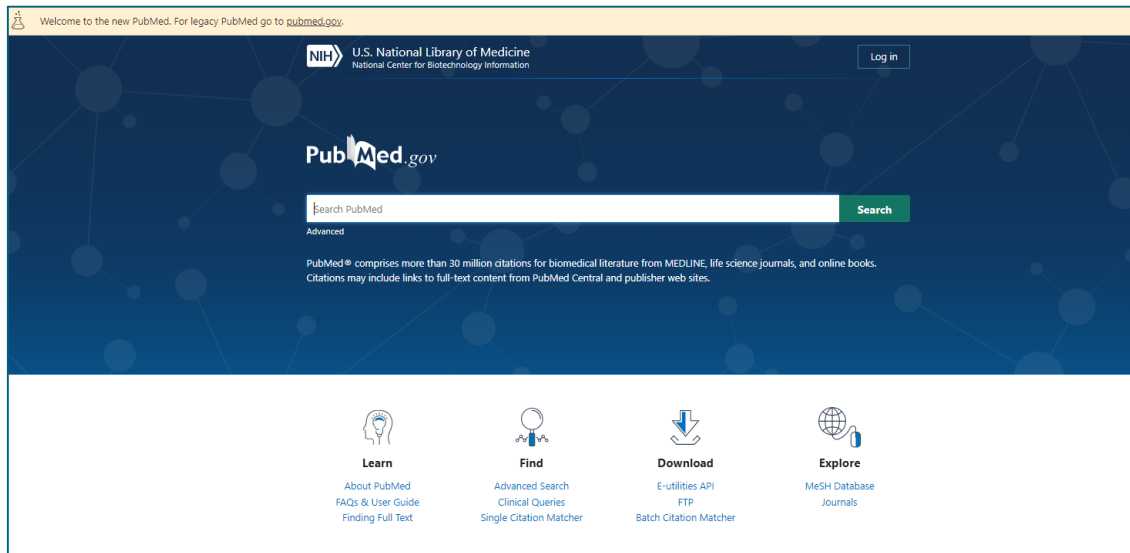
Welcome to the new PubMed. For legacy PubMed go to pubmed.gov.

NIH U.S. National Library of Medicine
National Center for Biotechnology Information

Log in

PubMed.gov

Search PubMed

Search

Advanced

PubMed® comprises more than 30 million citations for biomedical literature from MEDLINE, life science journals, and online books. Citations may include links to full-text content from PubMed Central and publisher web sites.

Learn
About PubMed
FAQs & User Guide
Finding Full Text

Find
Advanced Search
Clinical Queries
Single Citation Matcher

Download
E-utilities API
FTP
Batch Citation Matcher

Explore
MeSH Database
Journals